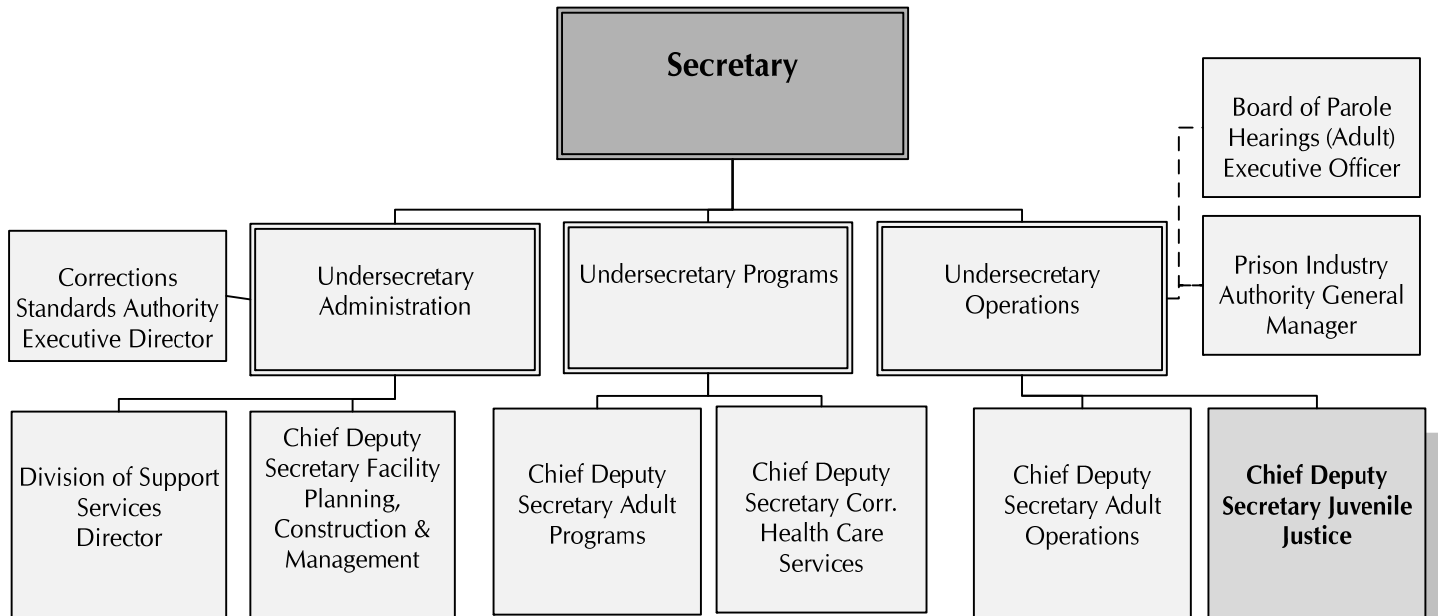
Secretary

Board of Parole Hearings (Adult) Executive Officer

Corrections Standards Authority Executive Director

Undersecretary Administration

Undersecretary Programs

Undersecretary Operations

Prison Industry Authority General Manager

Division of Support Services Director

Chief Deputy Secretary Facility Planning, Construction & Management

Chief Deputy Secretary Adult Programs

Chief Deputy Secretary Corr. Health Care Services

Chief Deputy Secretary Adult Operations

Chief Deputy Secretary Juvenile Justice